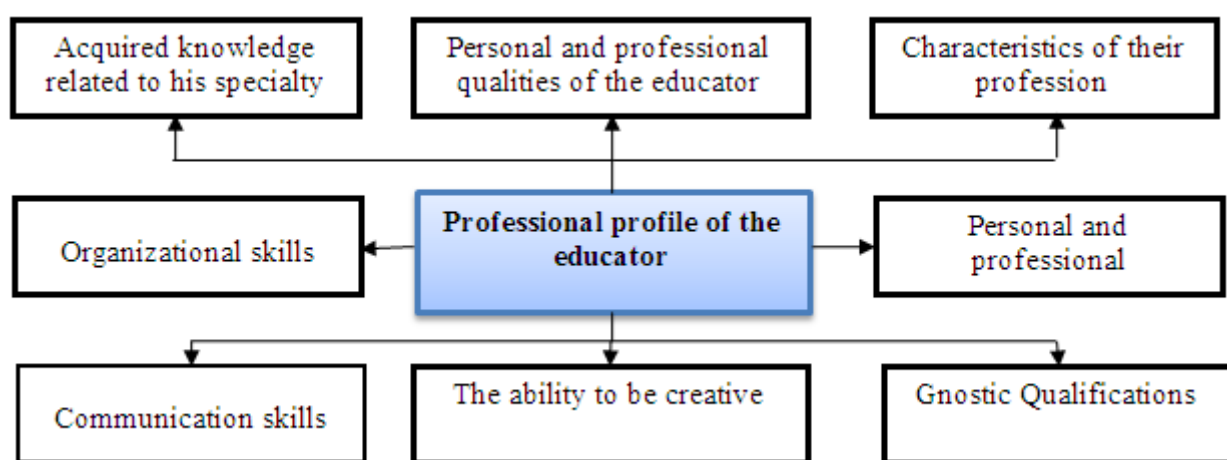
Acquired knowledge related to his specialty

Personal and professional qualities of the educator

Characteristics of their profession

Organizational skills

Professional profile of the educator

Personal and professional

Communication skills

The ability to be creative

Gnostic Qualifications